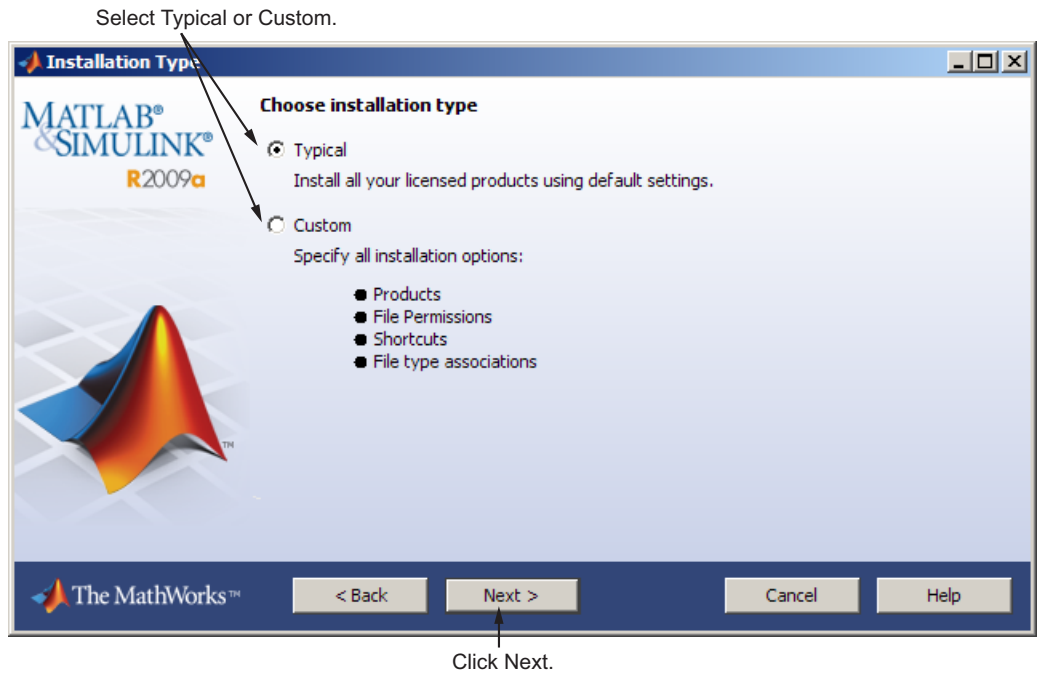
Select Typical or Custom.

Installation Type

MATLAB®
&SIMULINK®
R2009a

™

Choose installation type

Typical
Install all your licensed products using default settings.

Custom
Specify all installation options:

- Products
- File Permissions
- Shortcuts
- File type associations

The MathWorks™

< Back
Next >
Cancel
Help

Click Next.